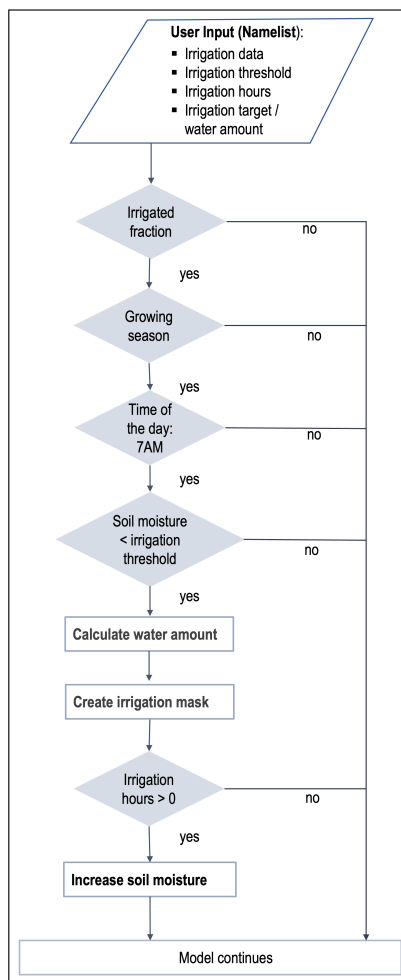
User Input (Namelist):
- Irrigation data
- Irrigation threshold
- Irrigation hours
- Irrigation target / water amount

Irrigated fraction

no

yes

Growing season

no

yes

Time of the day: 7AM

no

yes

Soil moisture < irrigation threshold

no

yes

Calculate water amount

Create irrigation mask

Irrigation hours > 0

no

yes

Increase soil moisture

Model continues